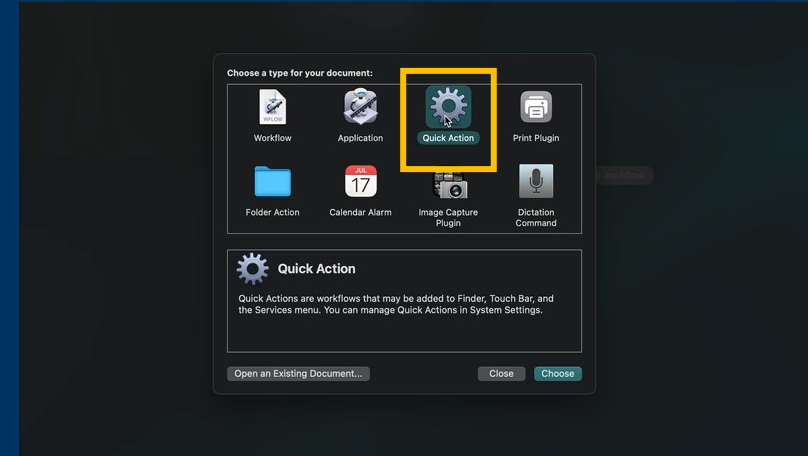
Choose a type for your document:

WFLOW
Workflow

Application

Quick Action

Print Plugin

Folder Action

JUL
17
Calendar Alarm

Image Capture Plugin

Dictation Command

workflow

Quick Action

Quick Actions are workflows that may be added to Finder, Touch Bar, and the Services menu. You can manage Quick Actions in System Settings.

Open an Existing Document...

Close

Choose